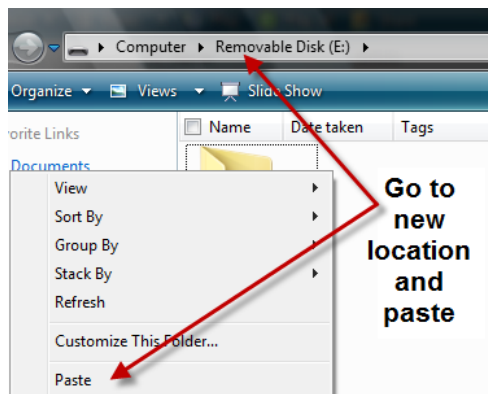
Computer ▸ Removable Disk (E:) ▸

Organize ▾ Views ▾ Slide Show

orite Links

Documents

Name Date taken Tags

View
Sort By
Group By
Stack By
Refresh
Customize This Folder...
Paste

Go to new location and paste